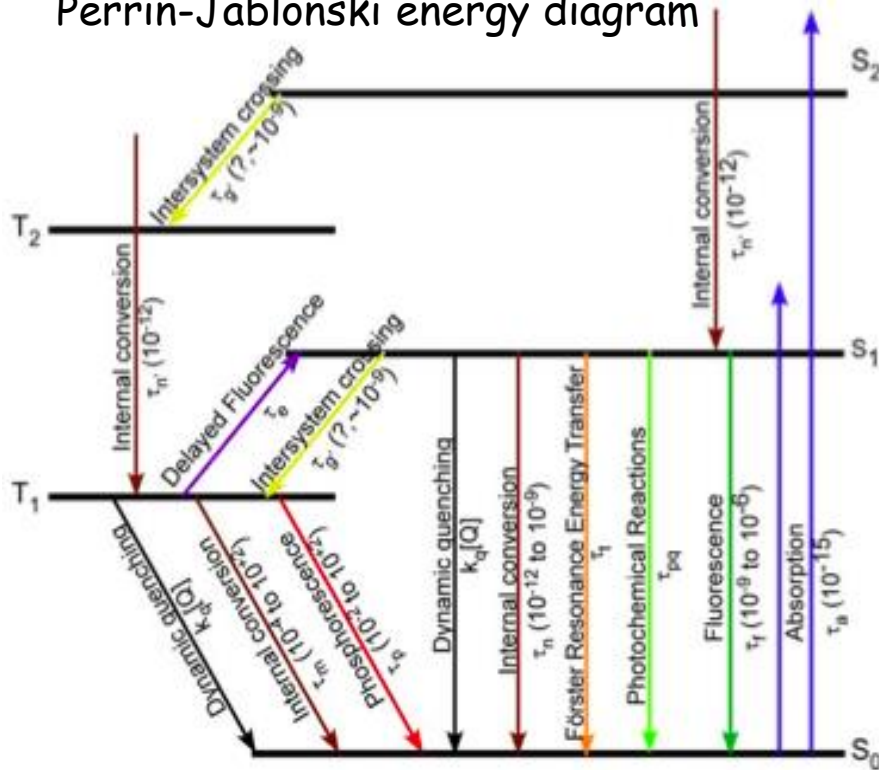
Perrin-Jablonski energy diagram

$S_2$

Intersystem crossing $\tau_{g'}$ (?,~$10^{-9}$)

Internal conversion $\tau_{n'}$ ($10^{-12}$)

$T_2$

Internal conversion $\tau_{n'}$ ($10^{-12}$)

Delayed Fluorescence $\tau_e$

Intersystem crossing $\tau_{g'}$ (?,~$10^{-9}$)

$S_1$

$T_1$

Dynamic quenching $k_q[Q]$

Internal conversion $\tau_m$ ($10^{-4}$ to $10^{-2}$)

Phosphorescence $\tau_p$ ($10^{-2}$ to $10^{-2}$)

Dynamic quenching $k_q[Q]$

Internal conversion $\tau_n$ ($10^{-12}$ to $10^{-9}$)

Förster Resonance Energy Transfer $\tau_t$

Photochemical Reactions $\tau_{pq}$

Fluorescence $\tau_f$ ($10^{-9}$ to $10^{-6}$)

Absorption $\tau_a$ ($10^{-15}$)

$S_0$